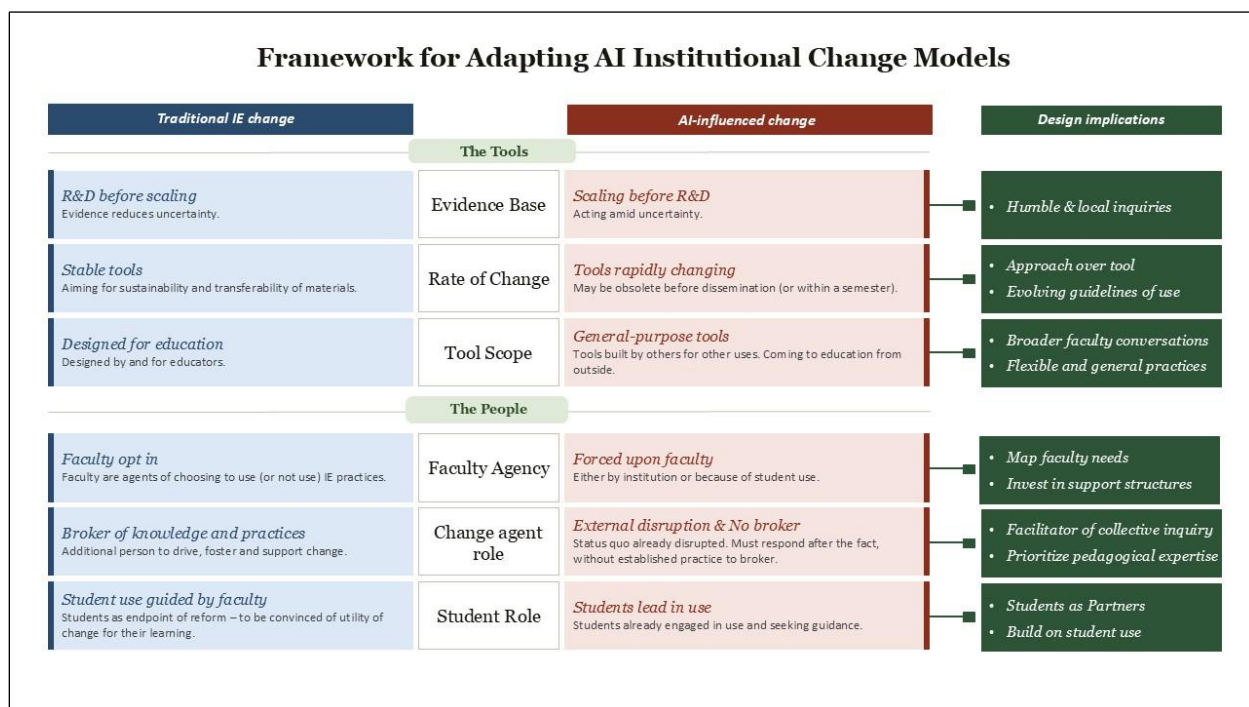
Framework for Adapting AI Institutional Change Models

| Traditional IE change | | AI-influenced change | Design implications |
|---|---|---|---|
| | The Tools | | |
| R&D before scaling<br>Evidence reduces uncertainty. | Evidence Base | Scaling before R&D<br>Acting amid uncertainty. | • Humble & local inquiries |
| Stable tools<br>Aiming for sustainability and transferability of materials. | Rate of Change | Tools rapidly changing<br>May be obsolete before dissemination (or within a semester). | • Approach over tool<br>• Evolving guidelines of use |
| Designed for education<br>Designed by and for educators. | Tool Scope | General-purpose tools<br>Tools built by others for other uses. Coming to education from outside. | • Broader faculty conversations<br>• Flexible and general practices |
| | The People | | |
| Faculty opt in<br>Faculty are agents of choosing to use (or not use) IE practices. | Faculty Agency | Forced upon faculty<br>Either by institution or because of student use. | • Map faculty needs<br>• Invest in support structures |
| Broker of knowledge and practices<br>Additional person to drive, foster and support change. | Change agent role | External disruption & No broker<br>Status quo already disrupted. Must respond after the fact, without established practice to broker. | • Facilitator of collective inquiry<br>• Prioritize pedagogical expertise |
| Student use guided by faculty<br>Students as endpoint of reform – to be convinced of utility of change for their learning. | Student Role | Students lead in use<br>Students already engaged in use and seeking guidance. | • Students as Partners<br>• Build on student use |